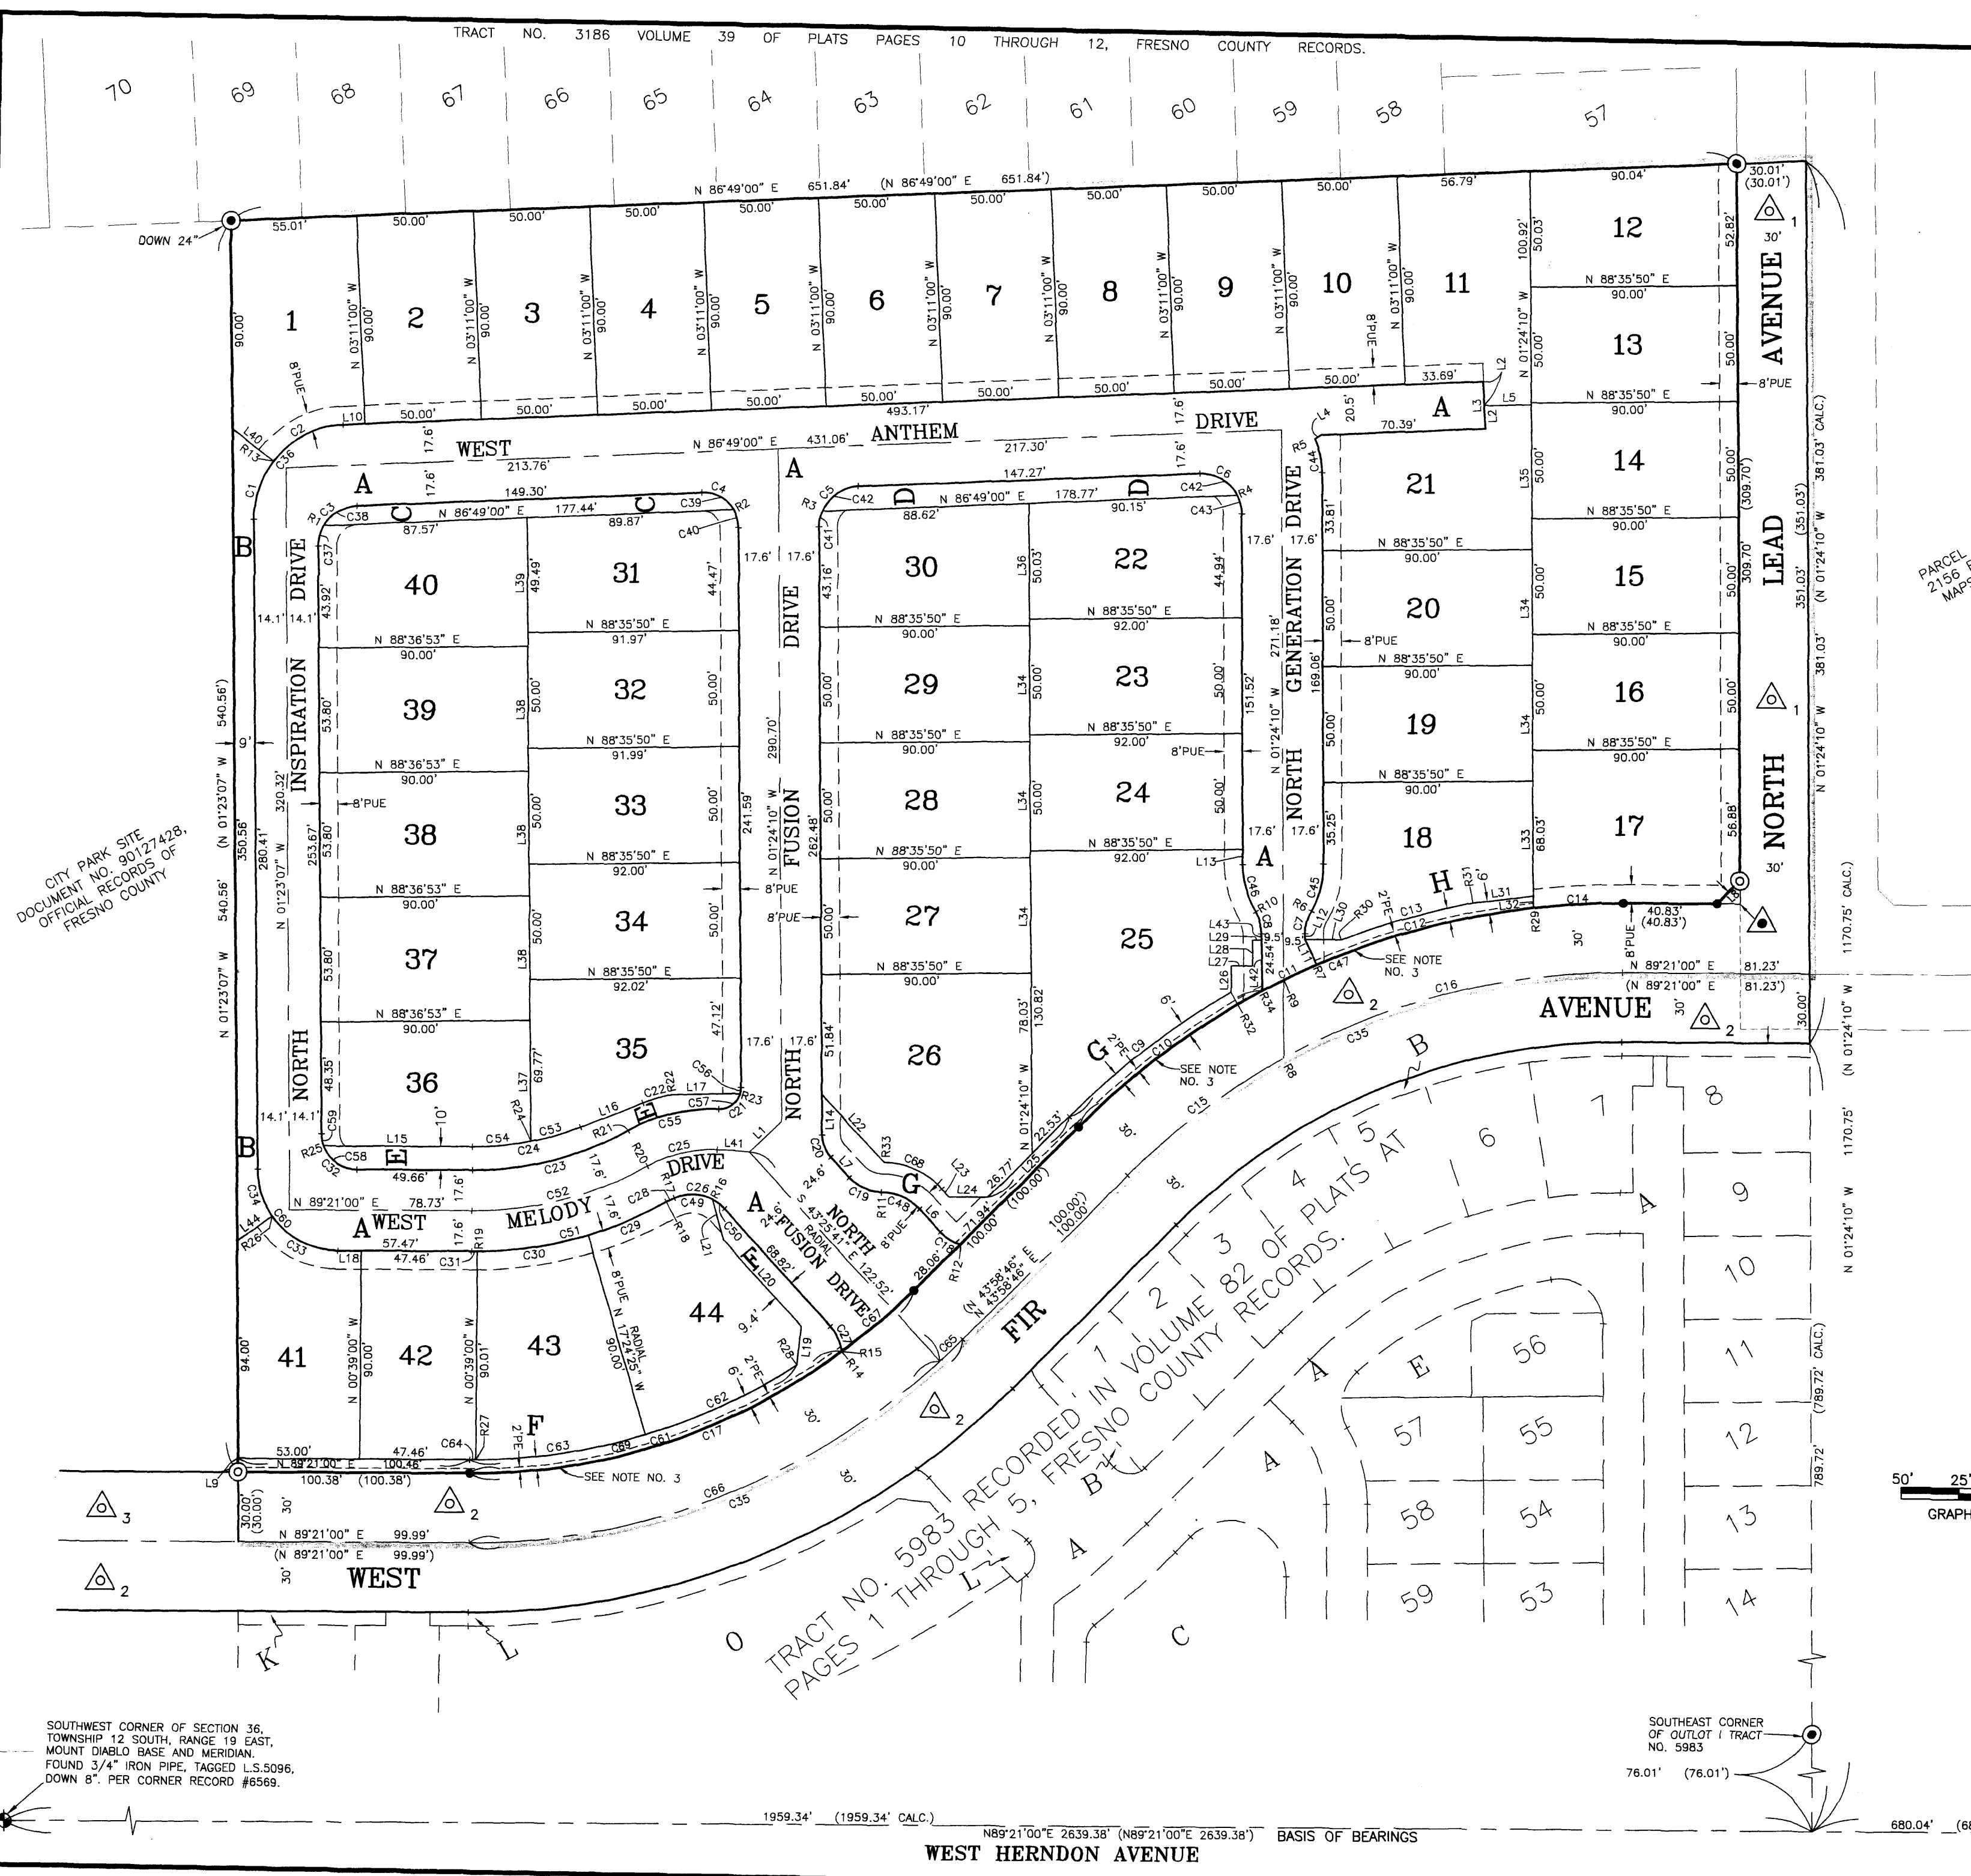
TRACT NO. 3186 VOLUME 39 OF PLATS PAGES 10 THROUGH 12, FRESNO COUNTY RECORDS.

70 69 68 67 66 65 64 63 62 61 60 59 58 57

N 86°49'00" E 651.84' (N 86°49'00" E 651.84')

DOWN 24"

55.01' 50.00' 50.00' 50.00' 50.00' 50.00' 50.00' 50.00' 50.00' 50.00' 56.79' 90.04'

30.01' (30.01')

1 2 3 4 5 6 7 8 9 10 11 12

90.00' N 03°11'00" W 90.00'

8'PUE

N 88°35'50" E 90.00'

13

50.00' 50.00' 50.00' 50.00' 50.00' 50.00' 50.00' 50.00' 33.69'

493.17'

8'PUE

WEST ANTHEM DRIVE

N 86°49'00" E 431.06'

213.76' 217.30'

147.27'

A

70.39'

14

149.30'

N 86°49'00" E 177.44' 88.62' N 86°49'00" E 178.77'

87.57' 89.87' 90.15'

40 31 30 22 21

INSPIRATION DRIVE

NORTH FUSION DRIVE

NORTH GENERATION DRIVE

NORTH LEAD AVENUE

15

N 88°35'50" E 90.00'

N 88°36'53" E 90.00'

N 88°35'50" E 91.97'

N 88°35'50" E 92.00'

39 32 29 23 20 16

38 33 28 24 19 17

37 34 27 25 18

36 35 26

8'PUE

CITY PARK SITE DOCUMENT NO. 90127428, OFFICIAL RECORDS OF FRESNO COUNTY

540.56'

N 01°23'07" W

540.56'

350.56'

320.32'

280.41'

253.67'

PARCEL 2156 MAPS

N 01°24'10" W 381.03'

(351.03')

WEST MELODY DRIVE

N 89°21'00" E 78.73'

49.66'

57.47' 47.46'

41 42 43 44

N 00°39'00" W 90.00'

N 00°39'00" W 90.01'

8'PUE RADIAL N 17°24'25" W 90.00'

NORTH FUSION DRIVE

S 43°25'41" E RADIAL

122.52'

68.82'

71.94'

100.00'

(100.00')

N 43°58'46" E

FIR AVENUE

N 89°21'00" E 81.23'

(N 89°21'00" E 81.23')

40.83' (40.83')

SEE NOTE NO. 3

53.00' 47.46'

N 89°21'00" E 100.46'

100.38' (100.38')

30.00' (30.00')

N 89°21'00" E 99.99'

(N 89°21'00" E 99.99')

WEST

TRACT NO. 5983 RECORDED IN VOLUME 82 OF PLATS AT PAGES 1 THROUGH 5, FRESNO COUNTY RECORDS.

1 2 3 4 5 6 7 8 9 10 11 12 13 14

56 55 57 58 54 59 53

A B C E L K O

1170.75'

N 01°24'10" W

(789.72' CALC.)

789.72'

50' 25'

GRAPH

SOUTHWEST CORNER OF SECTION 36, TOWNSHIP 12 SOUTH, RANGE 19 EAST, MOUNT DIABLO BASE AND MERIDIAN. FOUND 3/4" IRON PIPE, TAGGED L.S.5096, DOWN 8". PER CORNER RECORD #6569.

SOUTHEAST CORNER OF OUTLOT I TRACT NO. 5983

76.01' (76.01')

1959.34' (1959.34' CALC.)

N89°21'00"E 2639.38' (N89°21'00"E 2639.38') BASIS OF BEARINGS

680.04' (68

WEST HERNDON AVENUE